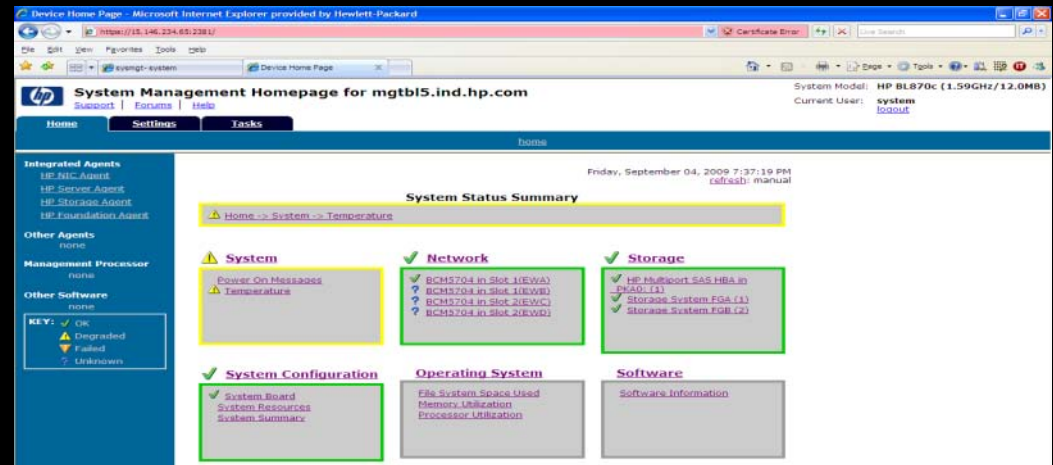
Device Home Page - Microsoft Internet Explorer provided by Hewlett-Packard

https://15.146.234.65:2381/

Certificate Error

Live Search

File Edit View Favorites Tools Help

sysmgt-system

Device Home Page

Page Tools

System Management Homepage for mgtbl5.ind.hp.com

Support | Forums | Help

System Model: HP BL870c (1.59GHz/12.0MB)

Current User: system

logout

Home Settings Tasks

home

Integrated Agents

HP NIC Agent

HP Server Agent

HP Storage Agent

HP Foundation Agent

Other Agents

none

Management Processor

none

Other Software

none

KEY: OK

Degraded

Failed

Unknown

Friday, September 04, 2009 7:37:19 PM

refresh: manual

System Status Summary

Home -> System -> Temperature

System

Power On Messages

Temperature

Network

BCM5704 in Slot 1(EWA)

BCM5704 in Slot 1(EWB)

BCM5704 in Slot 2(EWC)

BCM5704 in Slot 2(EWD)

Storage

HP Multiport SAS HBA in PKA0: (1)

Storage System FGA (1)

Storage System FGB (2)

System Configuration

System Board

System Resources

System Summary

Operating System

File System Space Used

Memory Utilization

Processor Utilization

Software

Software Information